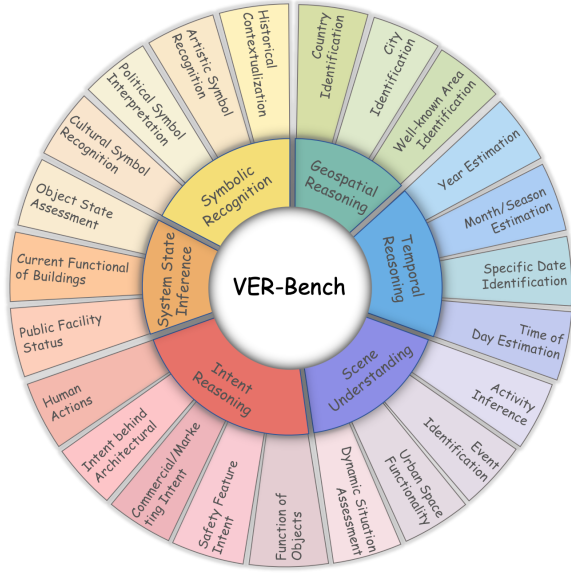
VER-Bench

Geospatial Reasoning

Country Identification

City Identification

Well-known Area Identification

Temporal Reasoning

Year Estimation

Month/Season Estimation

Specific Date Identification

Time of Day Estimation

Scene Understanding

Activity Inference

Event Identification

Urban Space Functionality

Dynamic Situation Assessment

Intent Reasoning

Function of Objects

Safety Feature Intent

Commercial/Marketing Intent

Intent behind Architectural

Human Actions

System State Inference

Public Facility Status

Current Functional of Buildings

Object State Assessment

Symbolic Recognition

Cultural Symbol Recognition

Political Symbol Interpretation

Artistic Symbol Recognition

Historical Contextualization